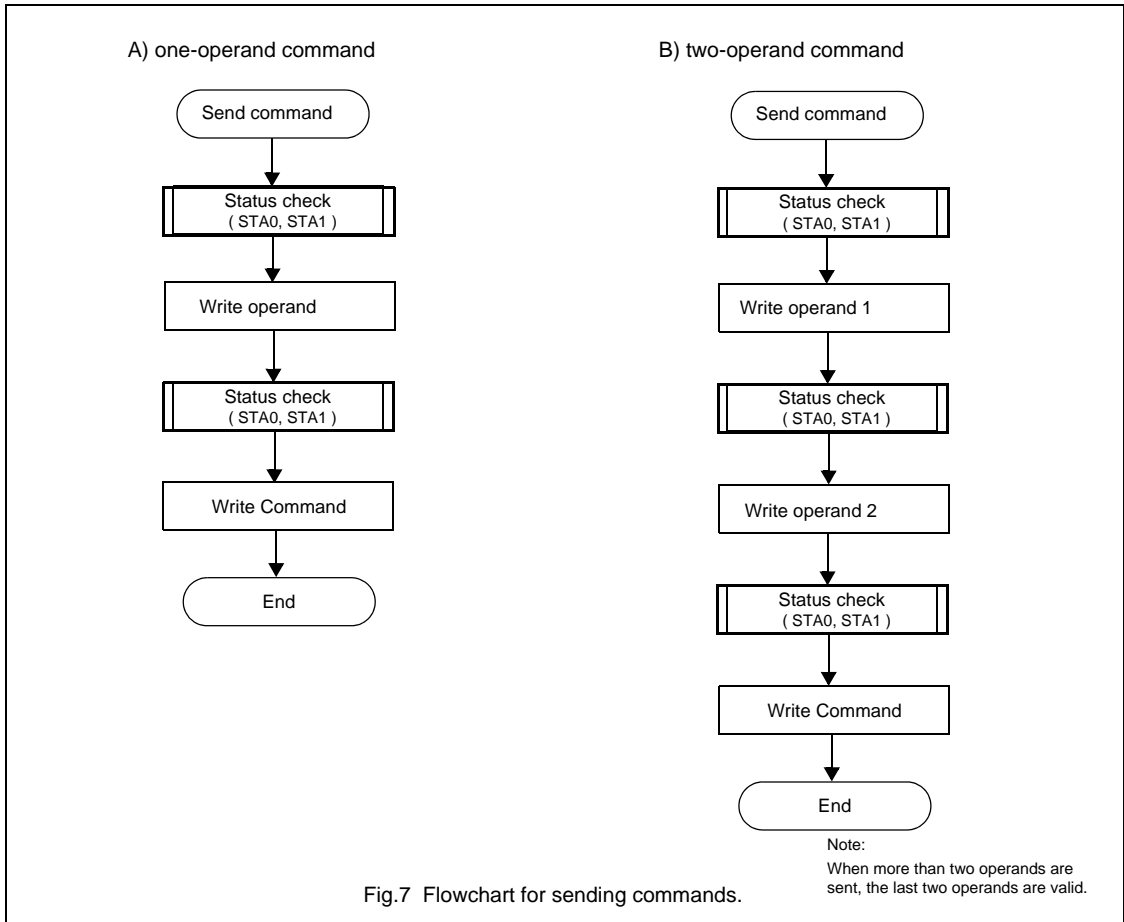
A) one-operand command

Send command

Status check
( STA0, STA1 )

Write operand

Status check
( STA0, STA1 )

Write Command

End

B) two-operand command

Send command

Status check
( STA0, STA1 )

Write operand 1

Status check
( STA0, STA1 )

Write operand 2

Status check
( STA0, STA1 )

Write Command

End

Note:
When more than two operands are sent, the last two operands are valid.

Fig.7 Flowchart for sending commands.